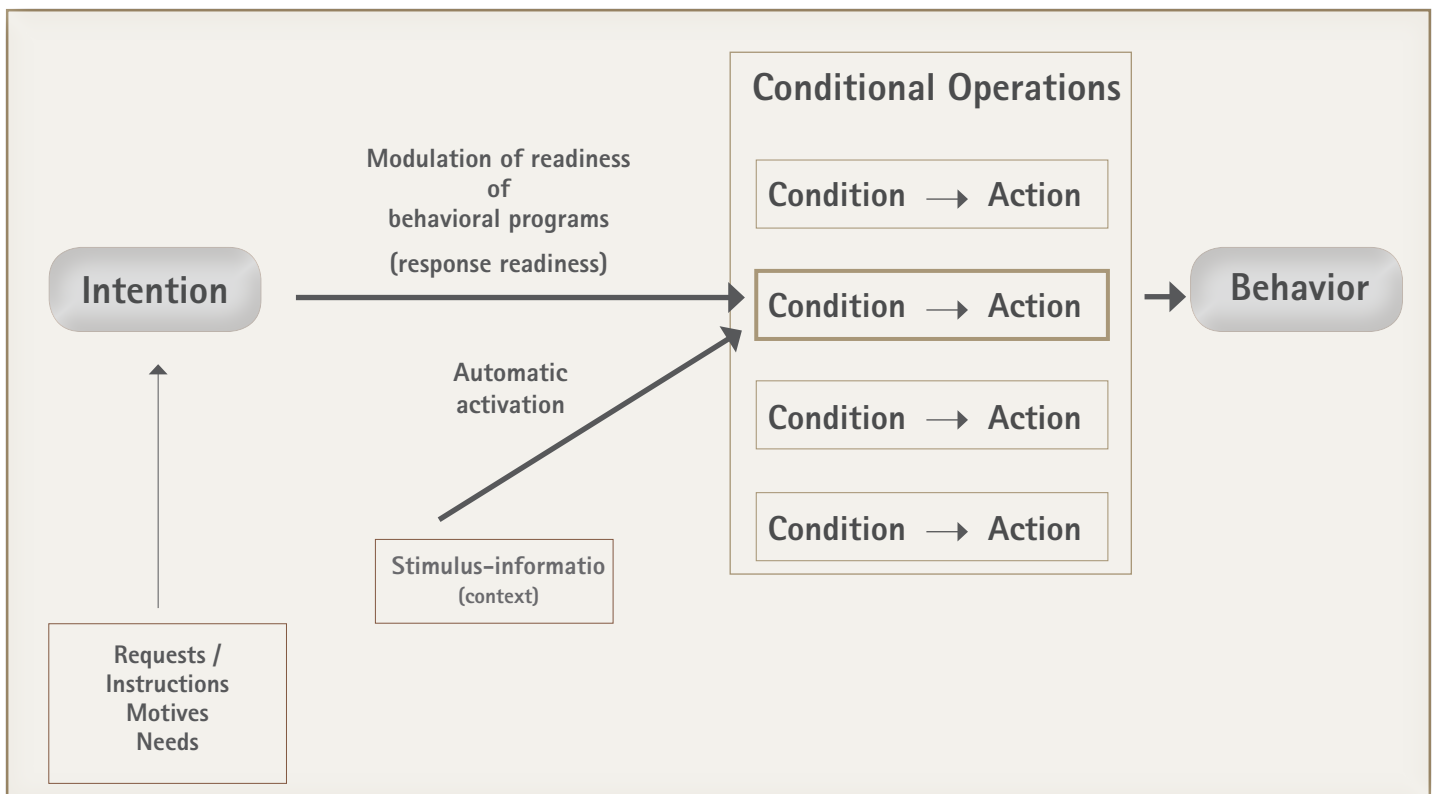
Conditional Operations

Modulation of readiness of behavioral programs

(response readiness)

Condition → Action

Intention

Condition → Action

Behavior

Automatic activation

Condition → Action

Condition → Action

Stimulus-informatio (context)

Requests / Instructions Motives Needs